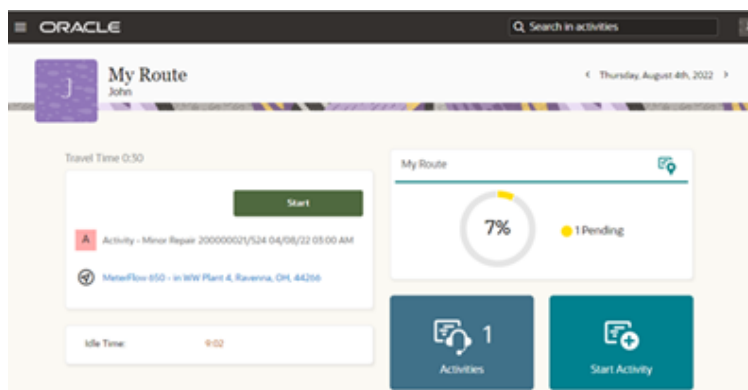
ORACLE

Search in activities

J

My Route

John

Thursday, August 4th, 2022

Travel Time 0:50

Start

A Activity - Minor Repair 200000021/524 04/08/22 05:00 AM

MeterFlow 650 - in WW Plant 4, Ravenna, OH, 44266

Idle Time: 9:02

My Route

7%

1 Pending

1

Activities

Start Activity